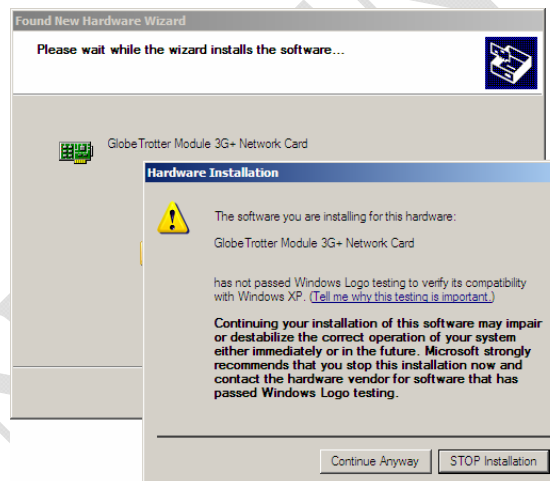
Found New Hardware Wizard

Please wait while the wizard installs the software...

GlobeTrotter Module 3G+ Network Card

Hardware Installation

The software you are installing for this hardware:

GlobeTrotter Module 3G+ Network Card

has not passed Windows Logo testing to verify its compatibility with Windows XP. (Tell me why this testing is important.)

Continuing your installation of this software may impair or destabilize the correct operation of your system either immediately or in the future. Microsoft strongly recommends that you stop this installation now and contact the hardware vendor for software that has passed Windows Logo testing.

Continue Anyway

STOP Installation